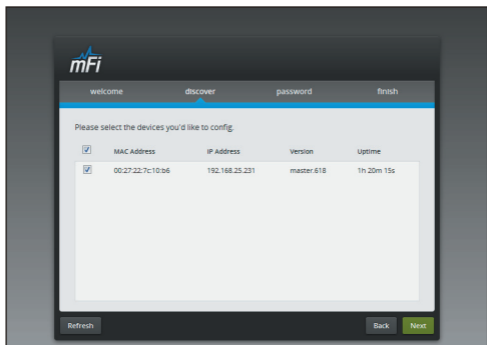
mFi

welcome
discover
password
finish

Please select the devices you'd like to config.

| | MAC Address | IP Address | Version | Uptime |
|---|---|---|---|---|
| ☑ | 00:27:22:7c:10:b6 | 192.168.25.231 | master.618 | 1h 20m 15s |

Refresh
Back
Next